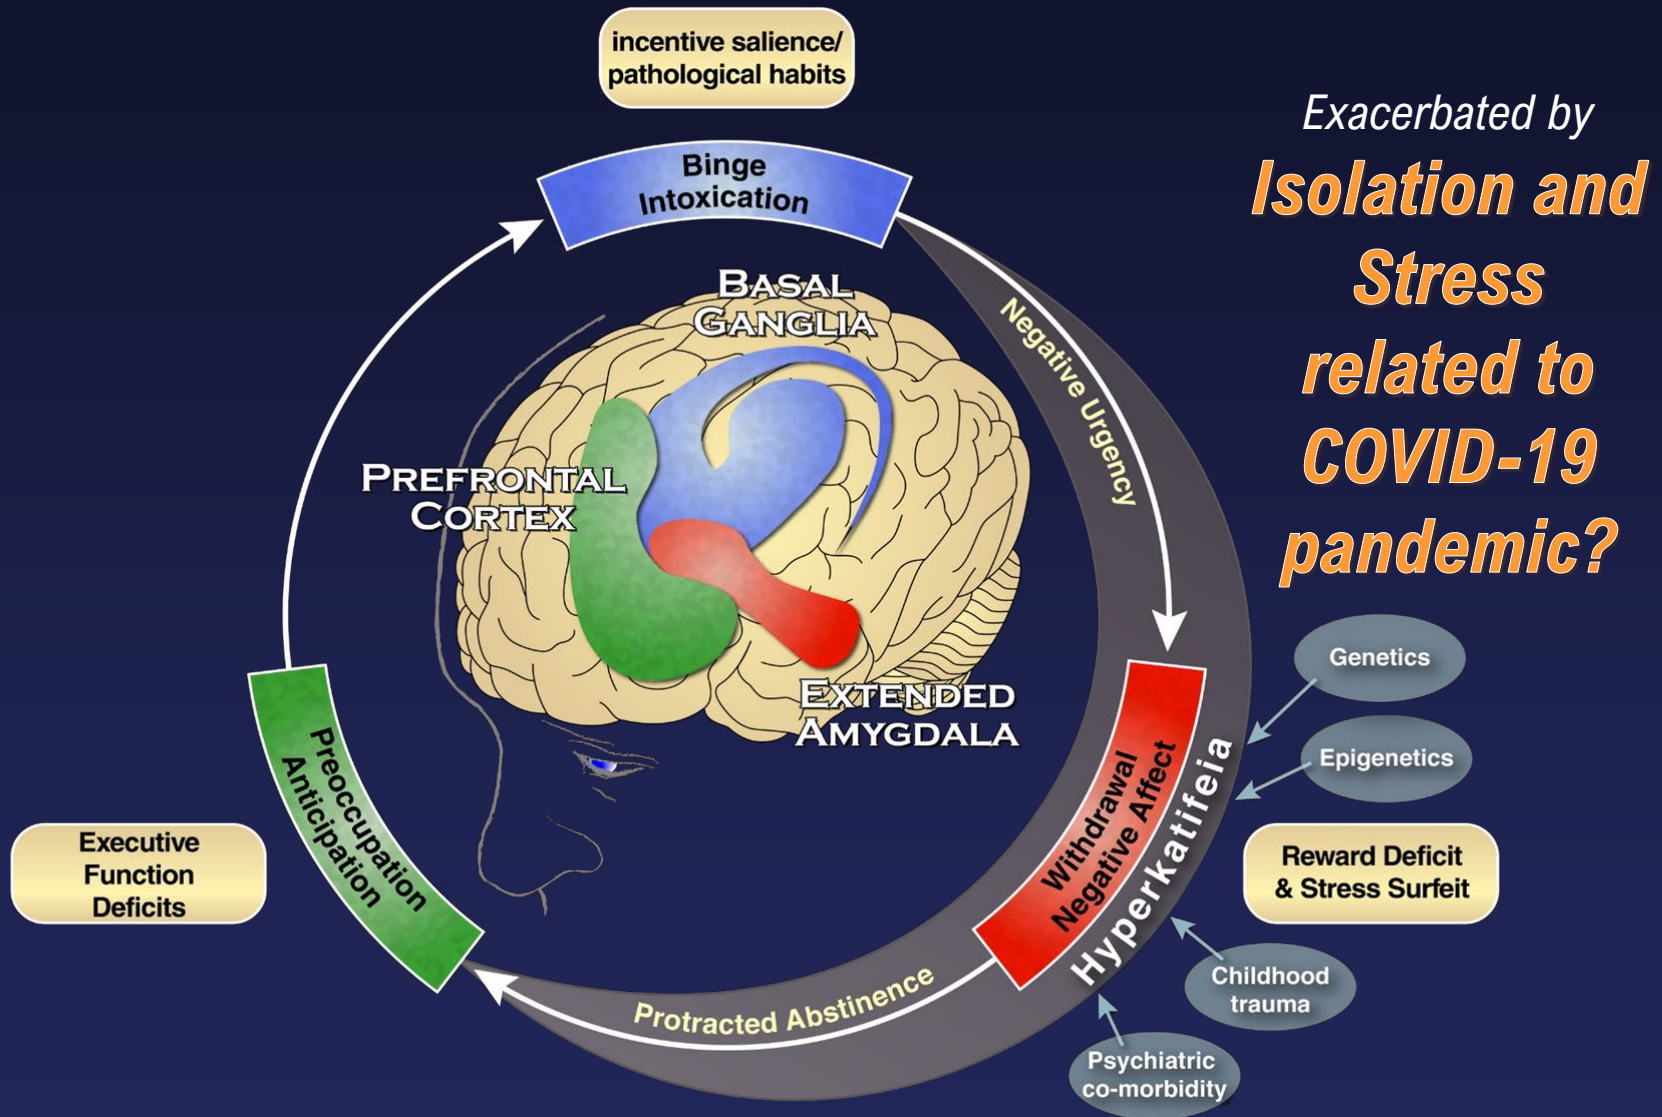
incentive salience/ pathological habits

Binge Intoxication

Exacerbated by

Isolation and Stress related to COVID-19 pandemic?

BASAL GANGLIA

Negative Urgency

PREFRONTAL CORTEX

EXTENDED AMYGDALA

Genetics

Epigenetics

Withdrawal Negative Affect

Hyperkatifeia

Reward Deficit & Stress Surfeit

Childhood trauma

Psychiatric co-morbidity

Preoccupation Anticipation

Executive Function Deficits

Protracted Abstinence